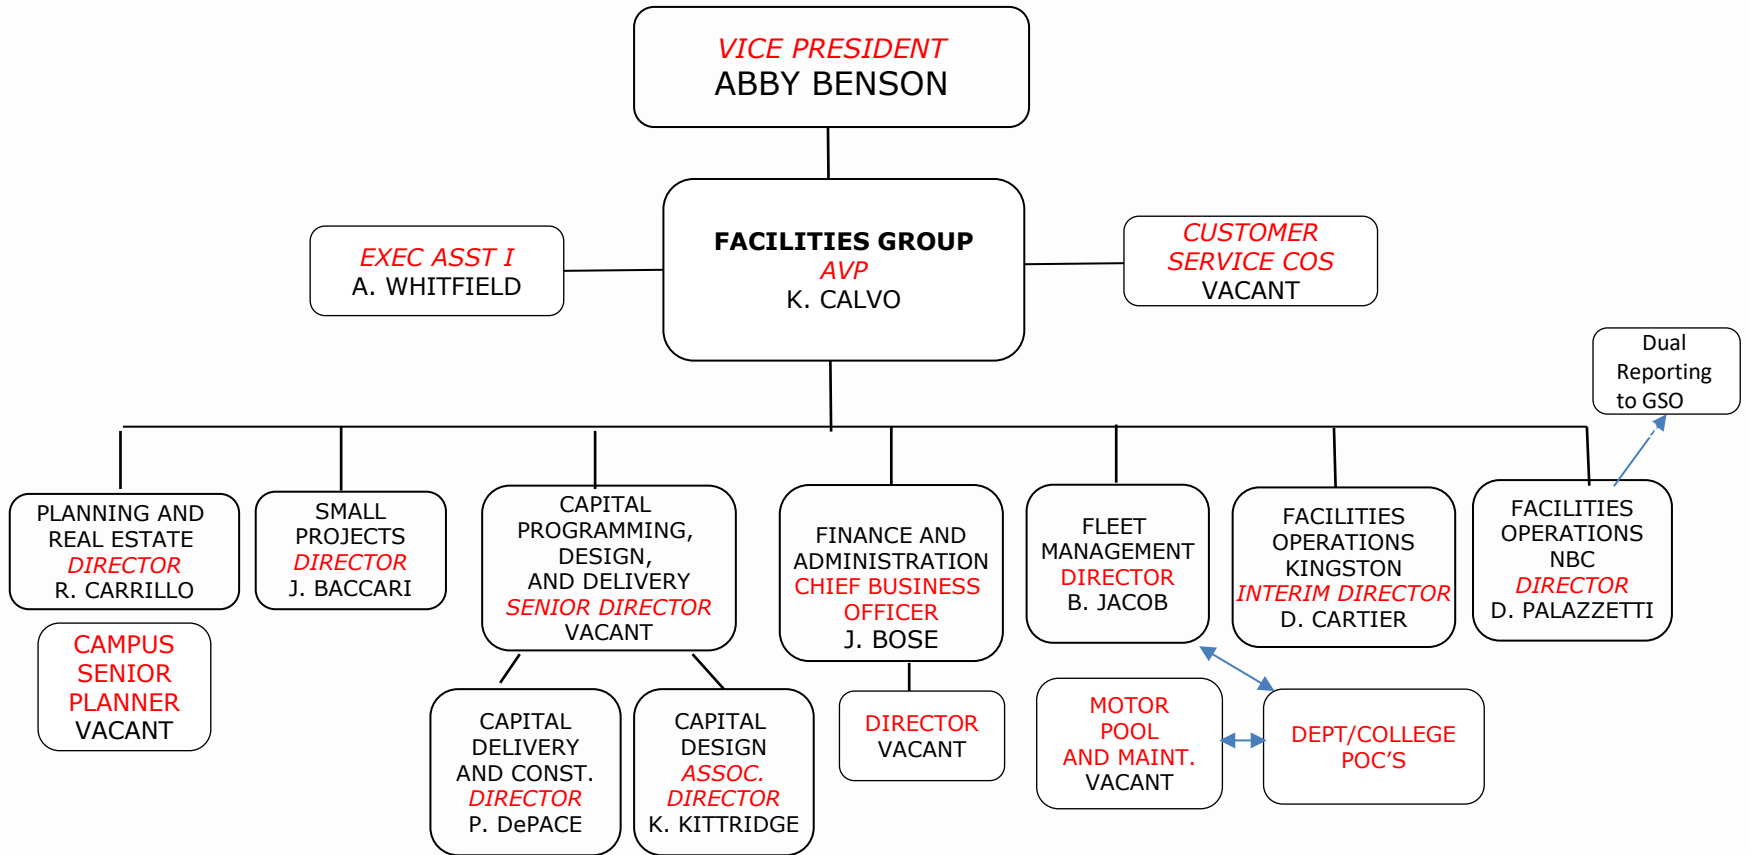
VICE PRESIDENT
ABBY BENSON

EXEC ASST I
A. WHITFIELD

FACILITIES GROUP
AVP
K. CALVO

CUSTOMER SERVICE COS
VACANT

Dual Reporting to GSO

PLANNING AND REAL ESTATE
DIRECTOR
R. CARRILLO

CAMPUS SENIOR PLANNER
VACANT

SMALL PROJECTS
DIRECTOR
J. BACCARI

CAPITAL PROGRAMMING, DESIGN, AND DELIVERY
SENIOR DIRECTOR
VACANT

CAPITAL DELIVERY AND CONST.
DIRECTOR
P. DePACE

CAPITAL DESIGN
ASSOC. DIRECTOR
K. KITTRIDGE

FINANCE AND ADMINISTRATION
CHIEF BUSINESS OFFICER
J. BOSE

DIRECTOR
VACANT

FLEET MANAGEMENT
DIRECTOR
B. JACOB

MOTOR POOL AND MAINT.
VACANT

DEPT/COLLEGE POC'S

FACILITIES OPERATIONS KINGSTON
INTERIM DIRECTOR
D. CARTIER

FACILITIES OPERATIONS NBC
DIRECTOR
D. PALAZZETTI